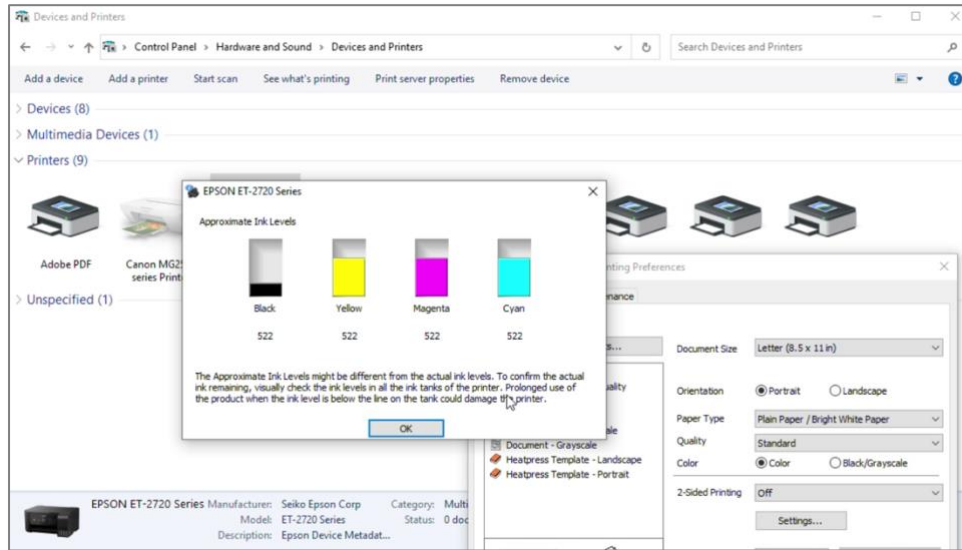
Devices and Printers

Control Panel > Hardware and Sound > Devices and Printers

Search Devices and Printers

Add a device  Add a printer  Start scan  See what's printing  Print server properties  Remove device

Devices (8)

Multimedia Devices (1)

Printers (9)

Adobe PDF

Canon MG2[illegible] series Print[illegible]

Unspecified (1)

EPSON ET-2720 Series

Approximate Ink Levels

Black  Yellow  Magenta  Cyan

522  522  522  522

The Approximate Ink Levels might be different from the actual ink levels. To confirm the actual ink remaining, visually check the ink levels in all the ink tanks of the printer. Prolonged use of the product when the ink level is below the line on the tank could damage the printer.

OK

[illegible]nting Preferences

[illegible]nance

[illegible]s...

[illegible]uality

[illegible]ale

Document - Grayscale

Heatpress Template - Landscape

Heatpress Template - Portrait

Document Size  Letter (8.5 x 11 in)

Orientation  Portrait  Landscape

Paper Type  Plain Paper / Bright White Paper

Quality  Standard

Color  Color  Black/Grayscale

2-Sided Printing  Off

Settings...

EPSON ET-2720 Series  Manufacturer: Seiko Epson Corp  Category: Multi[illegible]

Model: ET-2720 Series  Status: 0 doc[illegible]

Description: Epson Device Metadat...